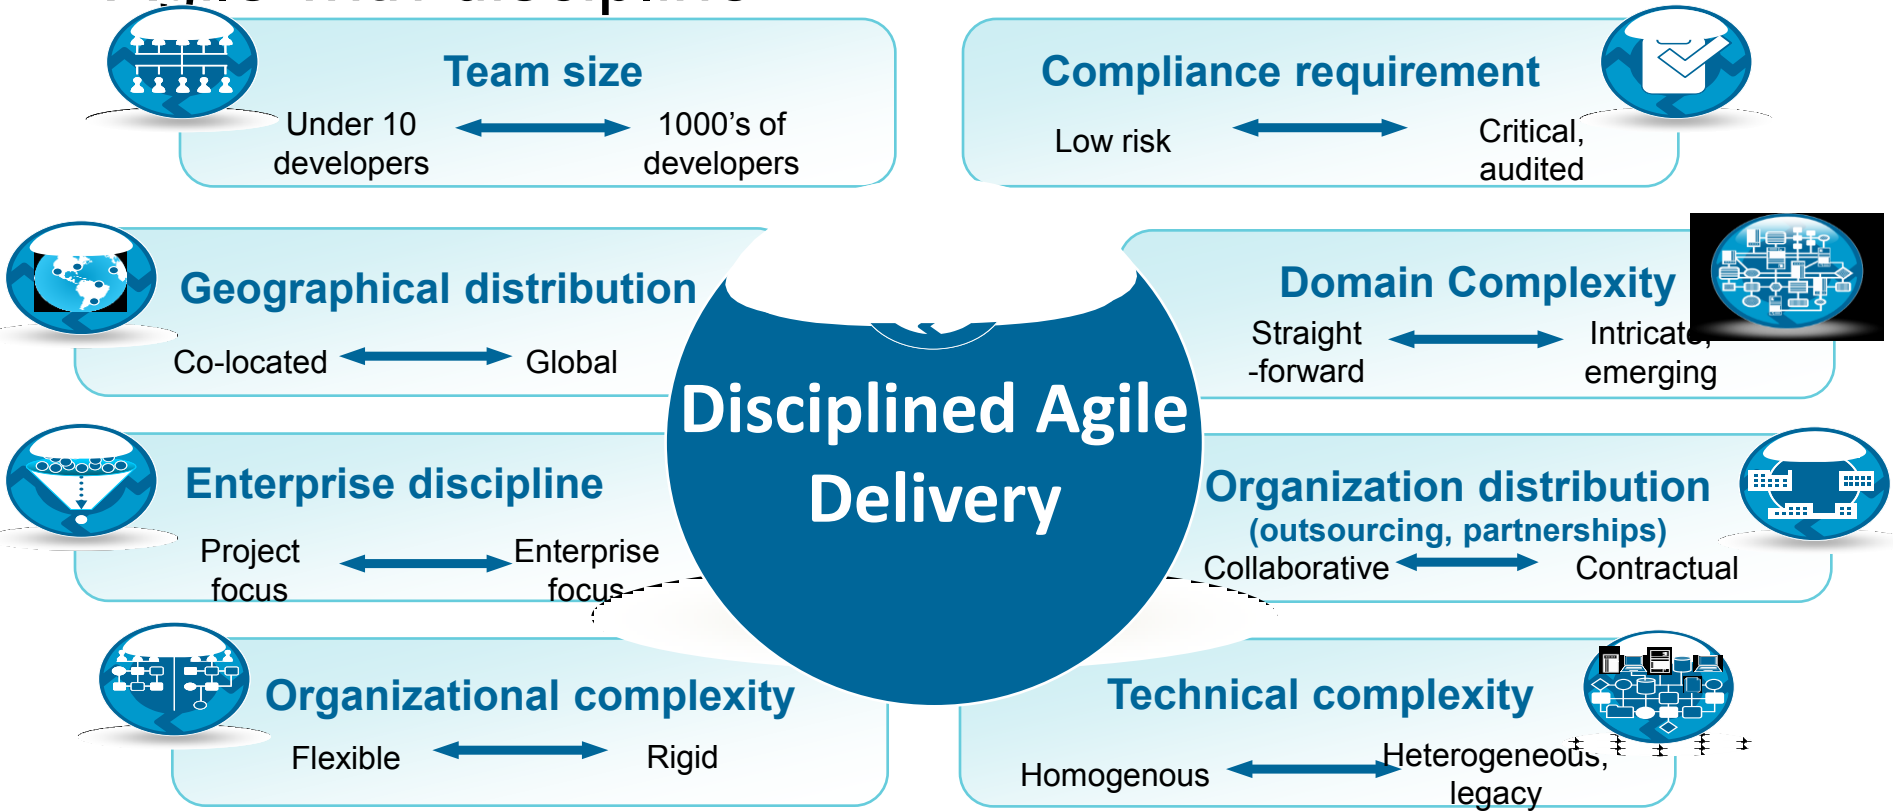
Team size

Under 10 developers

1000's of developers

Compliance requirement

Low risk

Critical, audited

Geographical distribution

Co-located

Global

Domain Complexity

Straight -forward

Intricate, emerging

Disciplined Agile Delivery

Enterprise discipline

Project focus

Enterprise focus

Organization distribution (outsourcing, partnerships)

Collaborative

Contractual

Organizational complexity

Flexible

Rigid

Technical complexity

Homogenous

Heterogeneous, legacy